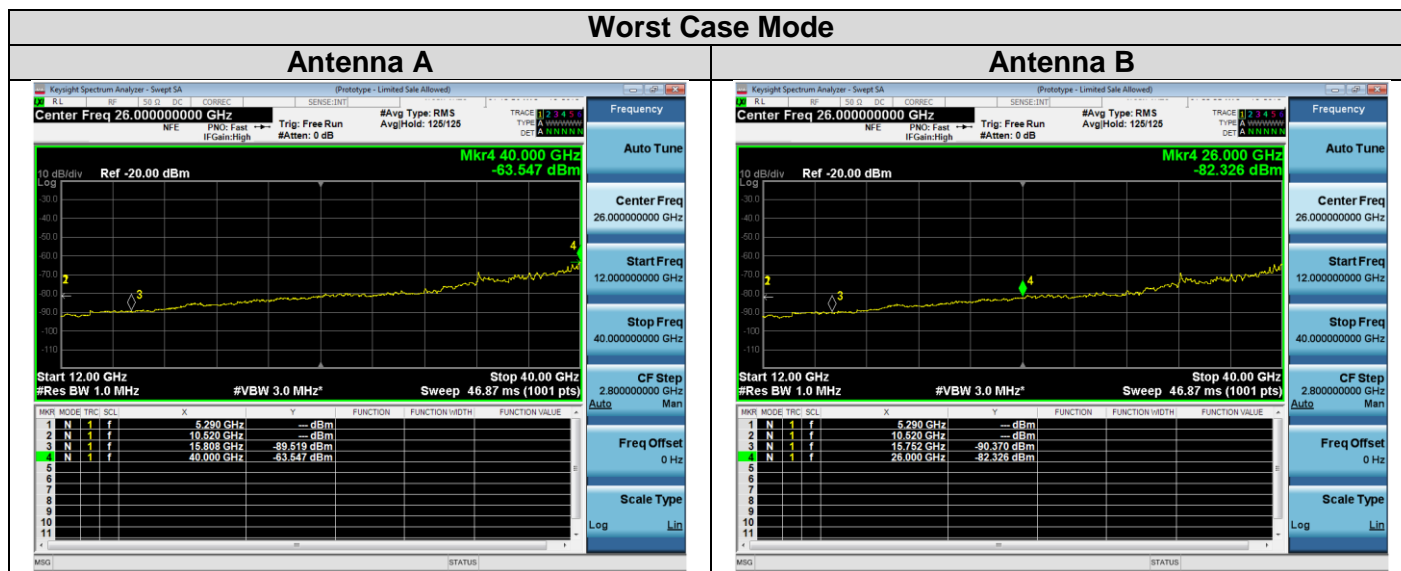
Worst Case Mode

| Antenna A | Antenna B |
|---|---|

Keysight Spectrum Analyzer - Swept SA (Prototype - Limited Sale Allowed)
RL RF 50 Ω DC CORREC SENSE:INT
Center Freq 26.000000000 GHz
NFE PNO: Fast IFGain:High
Trig: Free Run #Atten: 0 dB
#Avg Type: RMS Avg|Hold: 125/125
TRACE 1 2 3 4 5 6 TYPE A DET A N N N N N
Mkr4 40.000 GHz -63.547 dBm
10 dB/div Ref -20.00 dBm
Log
-30.0 -40.0 -50.0 -60.0 -70.0 -80.0 -90.0 -100 -110
Start 12.00 GHz #Res BW 1.0 MHz #VBW 3.0 MHz* Stop 40.00 GHz Sweep 46.87 ms (1001 pts)

| MKR | MODE | TRC | SCL | X | Y | FUNCTION | FUNCTION WIDTH | FUNCTION VALUE |
|---|---|---|---|---|---|---|---|---|
| 1 | N | 1 | f | 5.290 GHz | --- dBm | | | |
| 2 | N | 1 | f | 10.520 GHz | --- dBm | | | |
| 3 | N | 1 | f | 15.808 GHz | -89.519 dBm | | | |
| 4 | N | 1 | f | 40.000 GHz | -63.547 dBm | | | |
| 5 | | | | | | | | |
| 6 | | | | | | | | |
| 7 | | | | | | | | |
| 8 | | | | | | | | |
| 9 | | | | | | | | |
| 10 | | | | | | | | |
| 11 | | | | | | | | |

MSG STATUS

Frequency
Auto Tune
Center Freq 26.000000000 GHz
Start Freq 12.000000000 GHz
Stop Freq 40.000000000 GHz
CF Step 2.800000000 GHz Auto Man
Freq Offset 0 Hz
Scale Type Log Lin

Keysight Spectrum Analyzer - Swept SA (Prototype - Limited Sale Allowed)
RL RF 50 Ω DC CORREC SENSE:INT
Center Freq 26.000000000 GHz
NFE PNO: Fast IFGain:High
Trig: Free Run #Atten: 0 dB
#Avg Type: RMS Avg|Hold: 125/125
TRACE 1 2 3 4 5 6 TYPE A DET A N N N N N
Mkr4 26.000 GHz -82.326 dBm
10 dB/div Ref -20.00 dBm
Log
-30.0 -40.0 -50.0 -60.0 -70.0 -80.0 -90.0 -100 -110
Start 12.00 GHz #Res BW 1.0 MHz #VBW 3.0 MHz* Stop 40.00 GHz Sweep 46.87 ms (1001 pts)

| MKR | MODE | TRC | SCL | X | Y | FUNCTION | FUNCTION WIDTH | FUNCTION VALUE |
|---|---|---|---|---|---|---|---|---|
| 1 | N | 1 | f | 5.290 GHz | --- dBm | | | |
| 2 | N | 1 | f | 10.520 GHz | --- dBm | | | |
| 3 | N | 1 | f | 15.752 GHz | -90.370 dBm | | | |
| 4 | N | 1 | f | 26.000 GHz | -82.326 dBm | | | |
| 5 | | | | | | | | |
| 6 | | | | | | | | |
| 7 | | | | | | | | |
| 8 | | | | | | | | |
| 9 | | | | | | | | |
| 10 | | | | | | | | |
| 11 | | | | | | | | |

MSG STATUS

Frequency
Auto Tune
Center Freq 26.000000000 GHz
Start Freq 12.000000000 GHz
Stop Freq 40.000000000 GHz
CF Step 2.800000000 GHz Auto Man
Freq Offset 0 Hz
Scale Type Log Lin